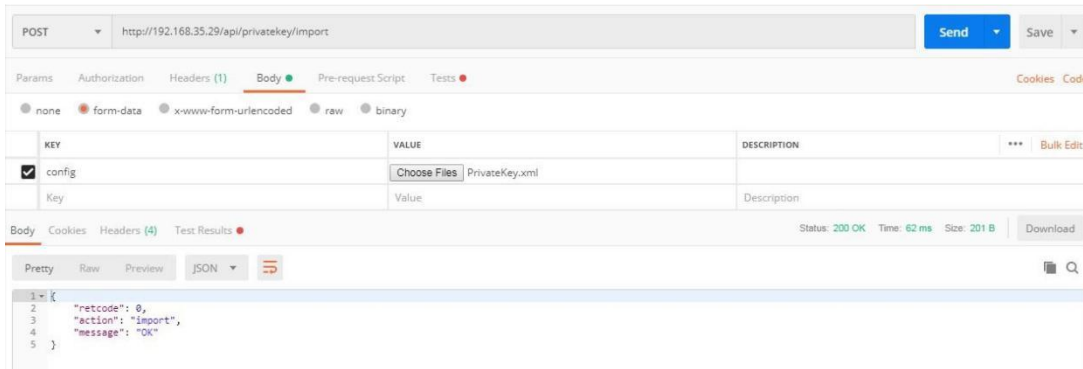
POST http://192.168.35.29/api/privatekey/import Send Save

Params Authorization Headers (1) Body Pre-request Script Tests Cookies Cod

none form-data x-www-form-urlencoded raw binary

| KEY | VALUE | DESCRIPTION | ••• Bulk Edit |
|---|---|---|---|
| config | Choose Files PrivateKey.xml | | |
| Key | Value | Description | |

Body Cookies Headers (4) Test Results Status: 200 OK Time: 62 ms Size: 201 B Download

Pretty Raw Preview JSON

1 {
2 "retcode": 0,
3 "action": "import",
4 "message": "OK"
5 }